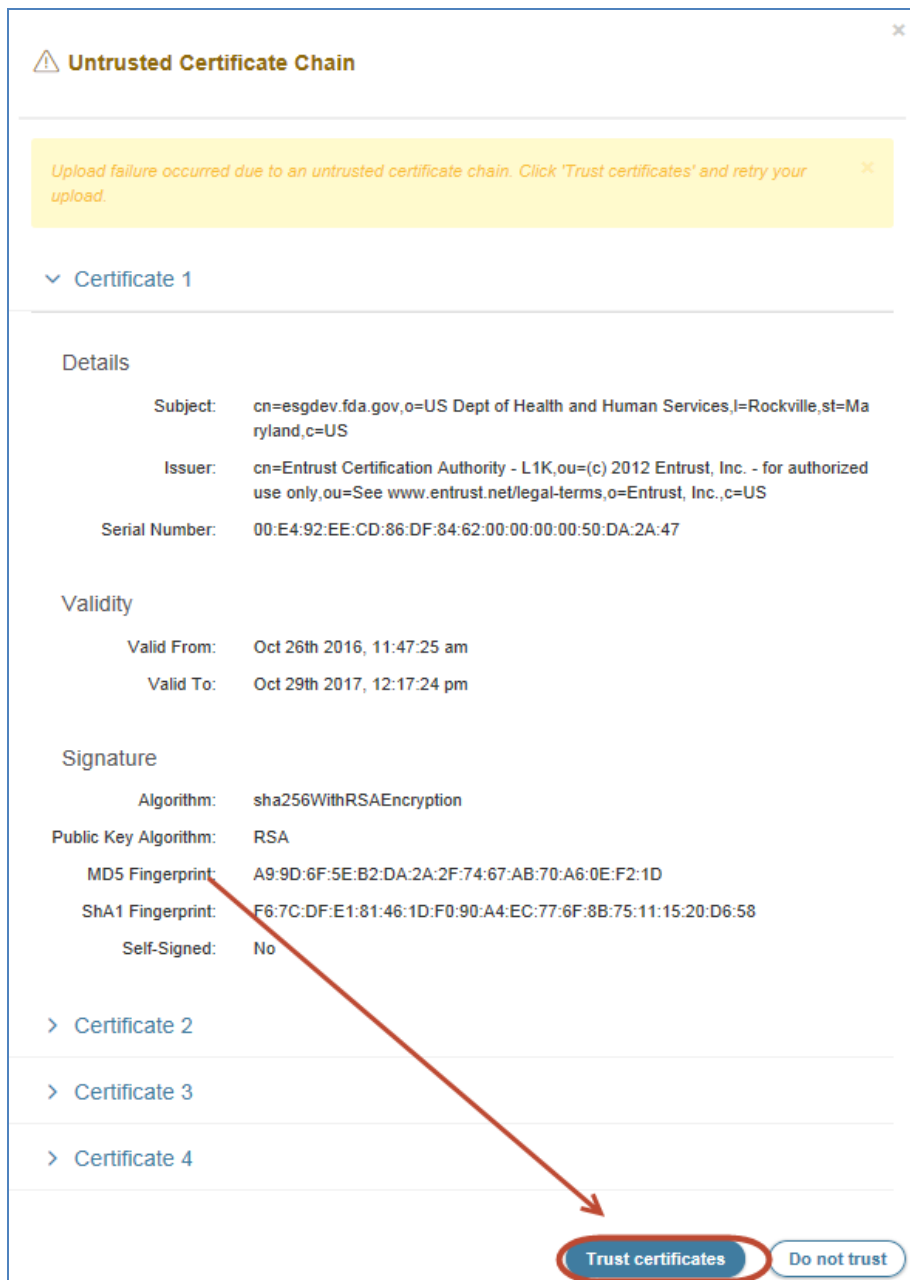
⚠ Untrusted Certificate Chain

×

Upload failure occurred due to an untrusted certificate chain. Click 'Trust certificates' and retry your upload.

×

Certificate 1

Details

Subject: cn=esgdev.fda.gov,o=US Dept of Health and Human Services,l=Rockville,st=Maryland,c=US

Issuer: cn=Entrust Certification Authority - L1K,ou=(c) 2012 Entrust, Inc. - for authorized use only,ou=See www.entrust.net/legal-terms,o=Entrust, Inc.,c=US

Serial Number: 00:E4:92:EE:CD:86:DF:84:62:00:00:00:00:50:DA:2A:47

Validity

Valid From: Oct 26th 2016, 11:47:25 am

Valid To: Oct 29th 2017, 12:17:24 pm

Signature

Algorithm: sha256WithRSAEncryption

Public Key Algorithm: RSA

MD5 Fingerprint: A9:9D:6F:5E:B2:DA:2A:2F:74:67:AB:70:A6:0E:F2:1D

ShA1 Fingerprint: F6:7C:DF:E1:81:46:1D:F0:90:A4:EC:77:6F:8B:75:11:15:20:D6:58

Self-Signed: No

Certificate 2

Certificate 3

Certificate 4

Trust certificates

Do not trust